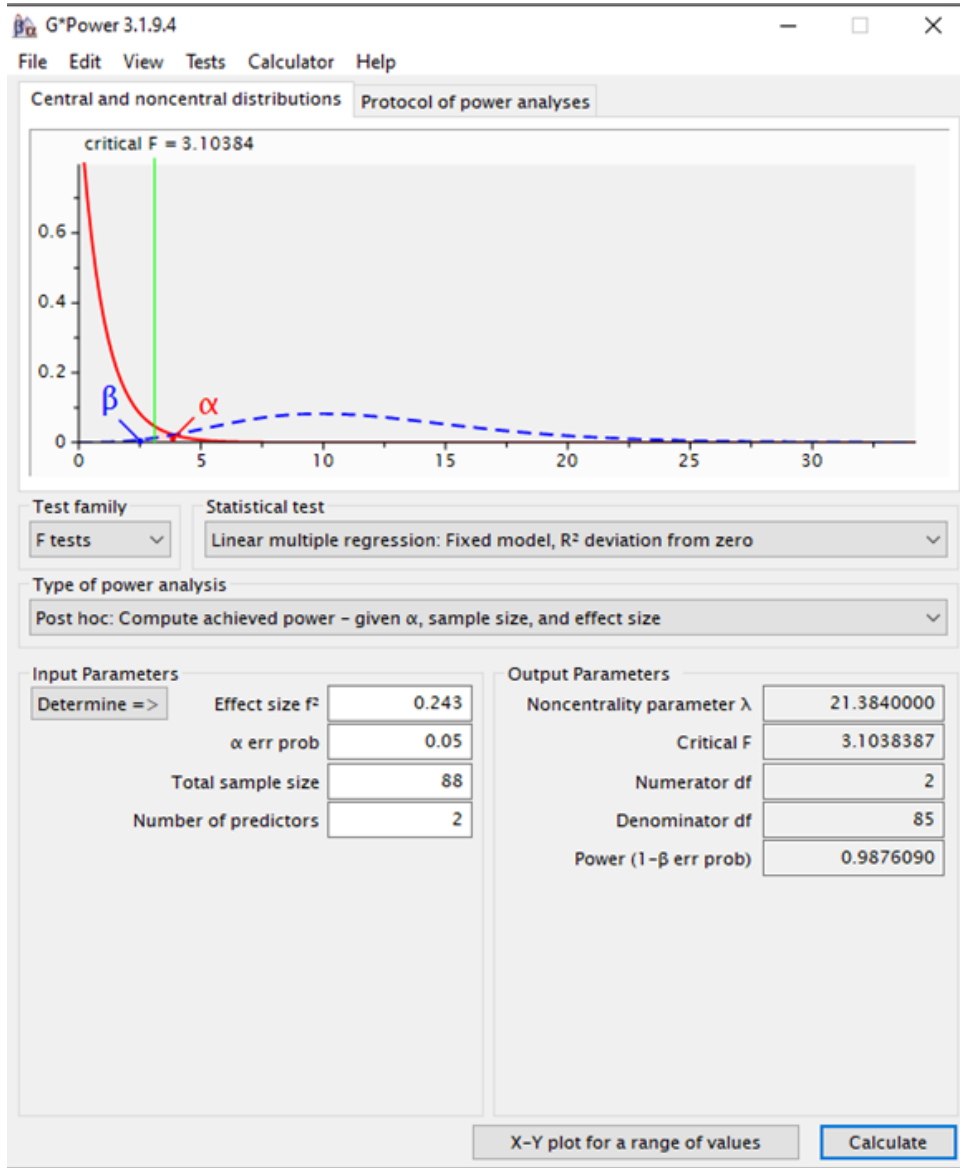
G*Power 3.1.9.4

File Edit View Tests Calculator Help

Central and noncentral distributions | Protocol of power analyses

critical F = 3.10384

0.6
0.4
0.2
0
$\beta$
$\alpha$
0 5 10 15 20 25 30

Test family
F tests

Statistical test
Linear multiple regression: Fixed model, R² deviation from zero

Type of power analysis
Post hoc: Compute achieved power – given α, sample size, and effect size

Input Parameters
Determine =>
Effect size f² 0.243
α err prob 0.05
Total sample size 88
Number of predictors 2

Output Parameters
Noncentrality parameter λ 21.3840000
Critical F 3.1038387
Numerator df 2
Denominator df 85
Power (1–β err prob) 0.9876090

X–Y plot for a range of values
Calculate